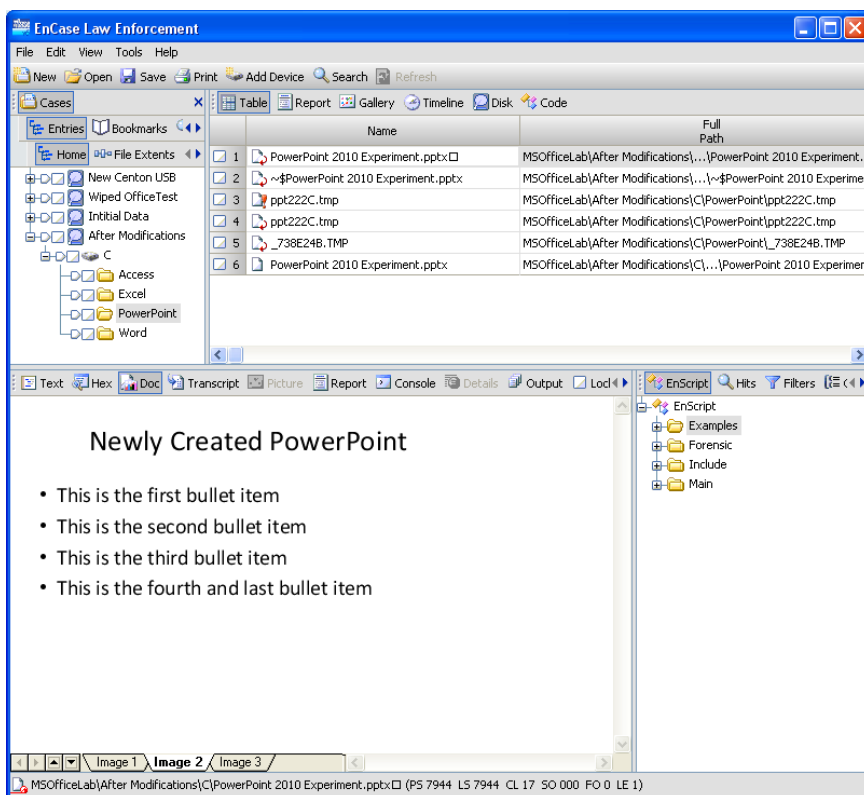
EnCase Law Enforcement

File Edit View Tools Help

New Open Save Print Add Device Search Refresh

Cases

Entries Bookmarks

Home File Extents

New Centon USB
Wiped OfficeTest
Initial Data
After Modifications
C
Access
Excel
PowerPoint
Word

Table Report Gallery Timeline Disk Code

| | Name | Full Path |
|---|---|---|
| 1 | PowerPoint 2010 Experiment.pptx☐ | MSOfficeLab\After Modifications\...\PowerPoint 2010 Experiment. |
| 2 | ~$PowerPoint 2010 Experiment.pptx | MSOfficeLab\After Modifications\...\~$PowerPoint 2010 Experime |
| 3 | ppt222C.tmp | MSOfficeLab\After Modifications\C\PowerPoint\ppt222C.tmp |
| 4 | ppt222C.tmp | MSOfficeLab\After Modifications\C\PowerPoint\ppt222C.tmp |
| 5 | _738E24B.TMP | MSOfficeLab\After Modifications\C\PowerPoint\_738E24B.TMP |
| 6 | PowerPoint 2010 Experiment.pptx | MSOfficeLab\After Modifications\C\...\PowerPoint 2010 Experimen |

Text Hex Doc Transcript Picture Report Console Details Output Locl

Newly Created PowerPoint

• This is the first bullet item
• This is the second bullet item
• This is the third bullet item
• This is the fourth and last bullet item

Image 1 Image 2 Image 3

EnScript Hits Filters

EnScript
Examples
Forensic
Include
Main

MSOfficeLab\After Modifications\C\PowerPoint 2010 Experiment.pptx☐ (PS 7944 LS 7944 CL 17 SO 000 FO 0 LE 1)